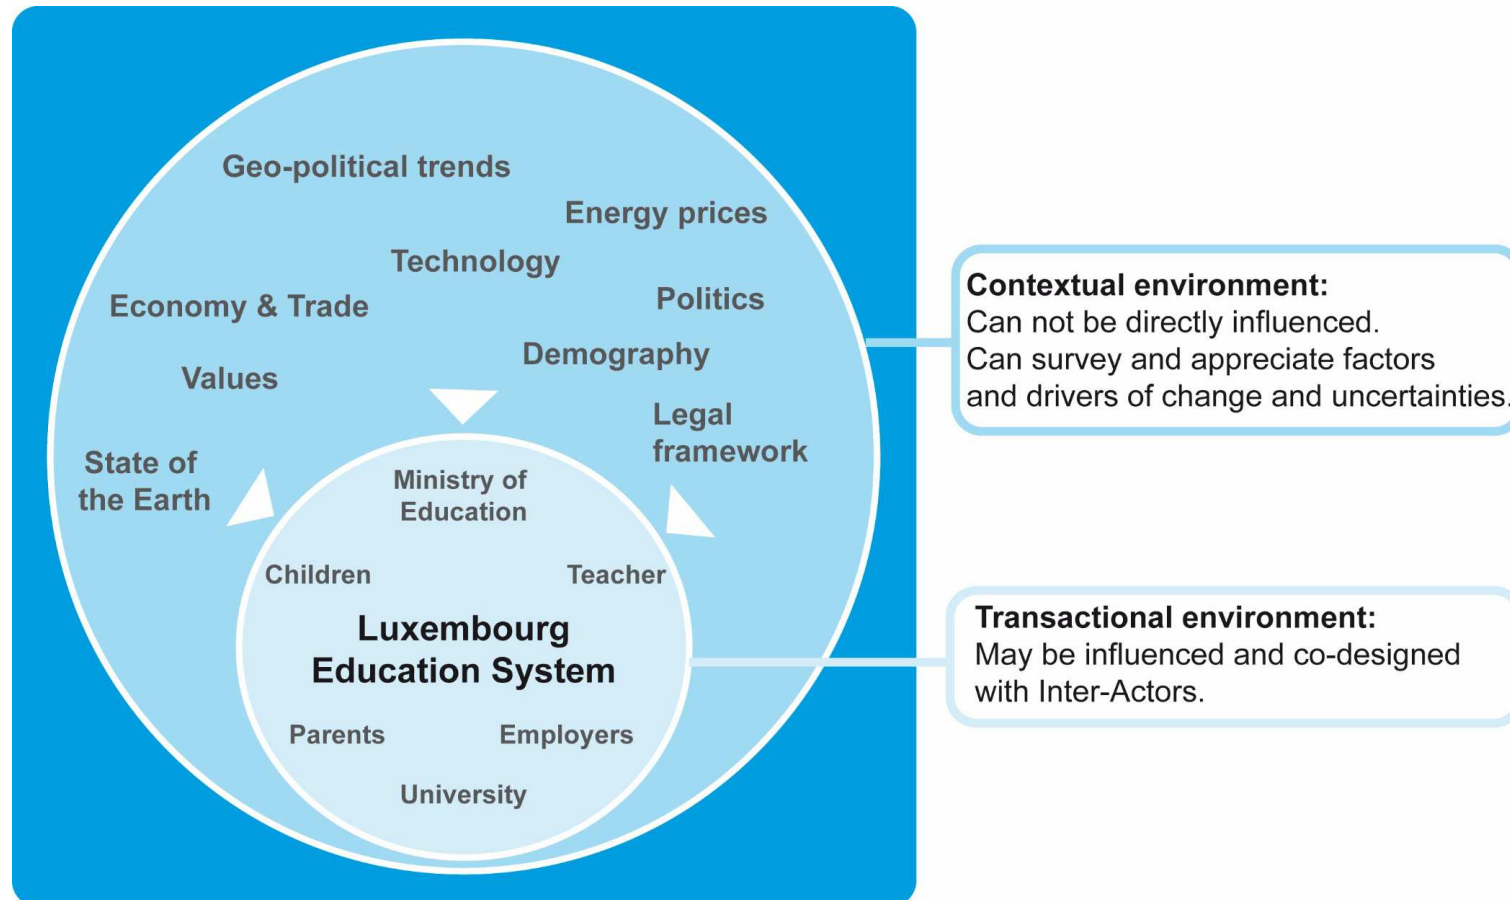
Geo-political trends

Energy prices

Technology

Economy & Trade

Politics

Demography

Values

Legal framework

State of the Earth

Ministry of Education

Children

Teacher

Luxembourg Education System

Parents

Employers

University

**Contextual environment:**
Can not be directly influenced.
Can survey and appreciate factors and drivers of change and uncertainties.

**Transactional environment:**
May be influenced and co-designed with Inter-Actors.